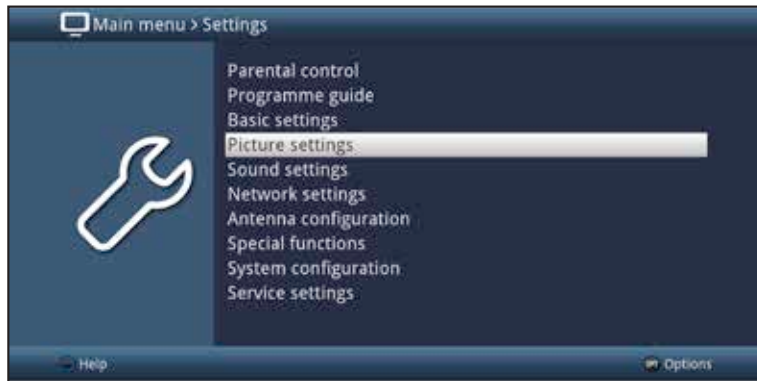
Main menu > Settings

Parental control
Programme guide
Basic settings
Picture settings
Sound settings
Network settings
Antenna configuration
Special functions
System configuration
Service settings

Help

Options